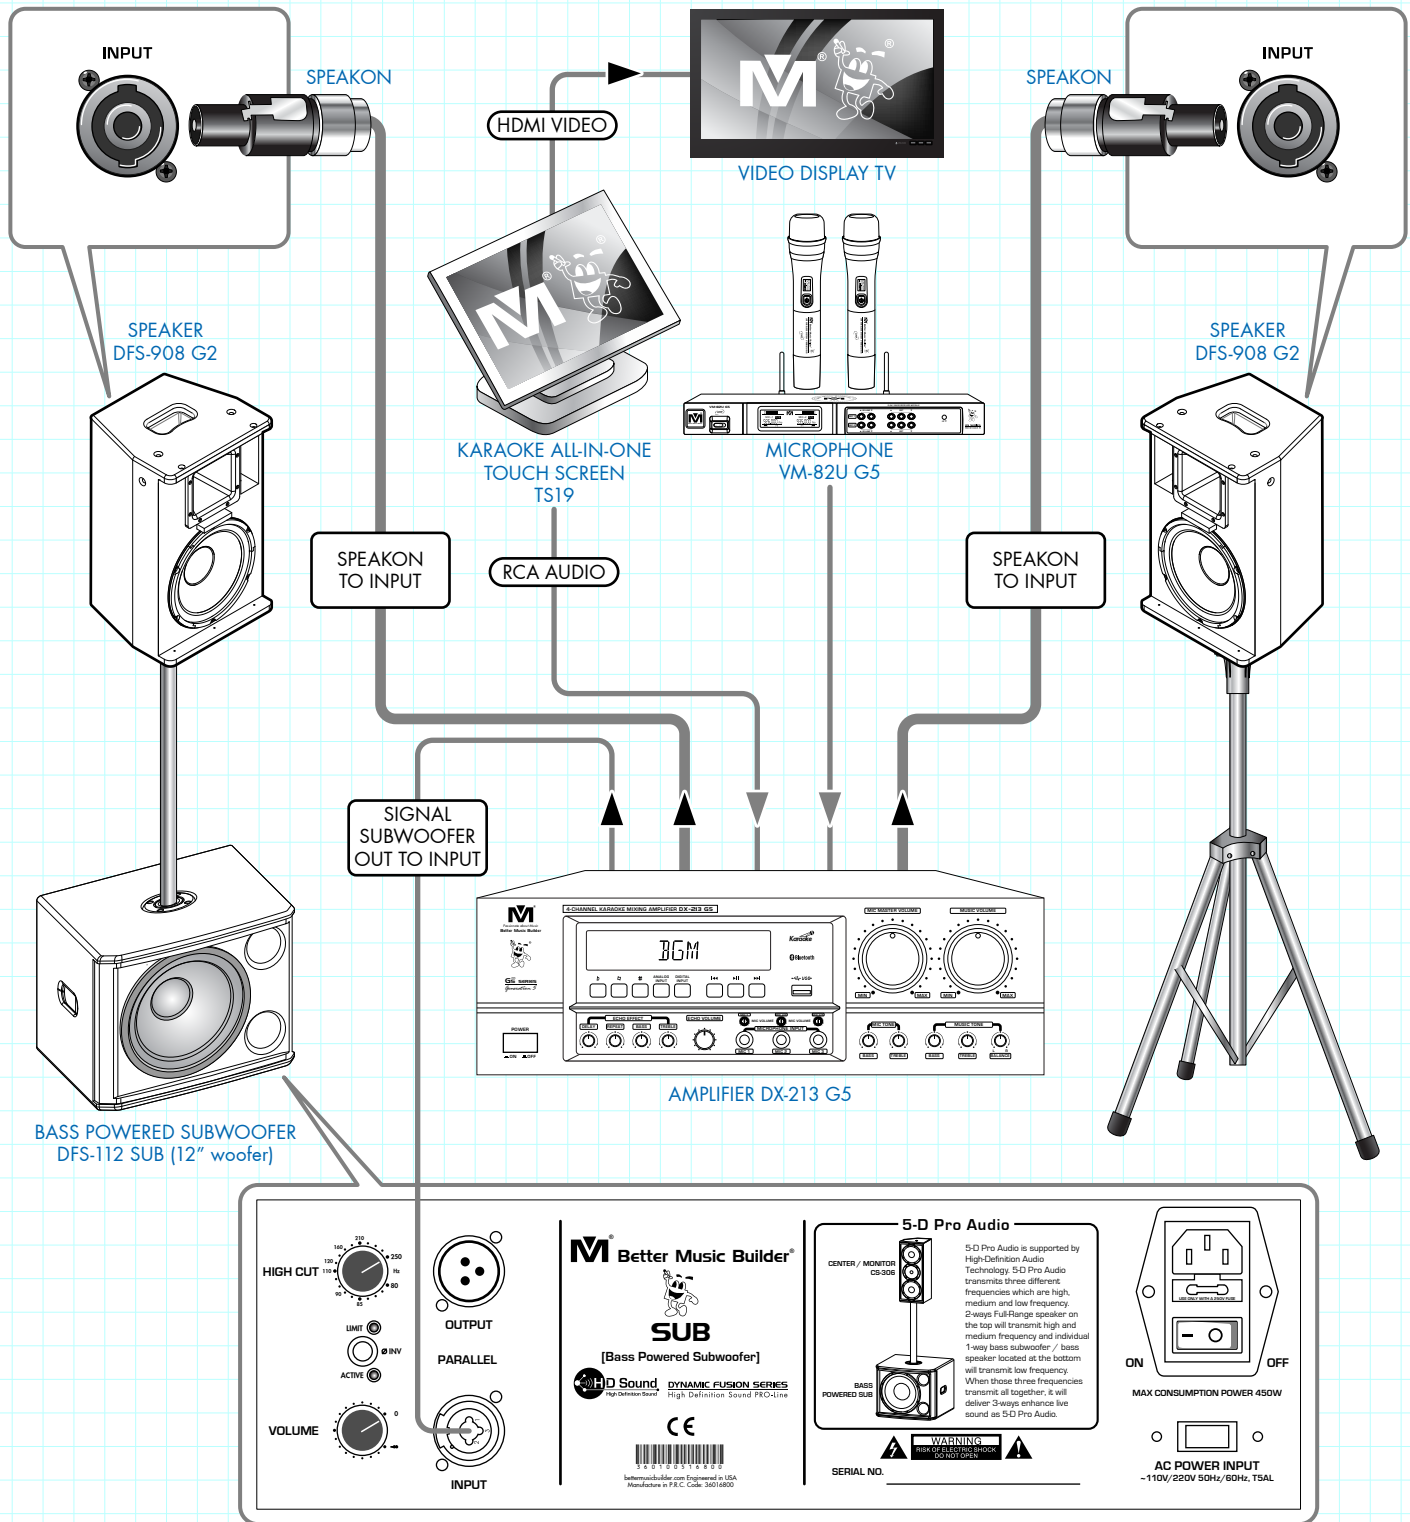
INPUT

SPEAKON

HDMI VIDEO

VIDEO DISPLAY TV

SPEAKON

INPUT

SPEAKER
DFS-908 G2

KARAOKE ALL-IN-ONE
TOUCH SCREEN
TS19

MICROPHONE
VM-82U G5

SPEAKER
DFS-908 G2

SPEAKON
TO INPUT

RCA AUDIO

SPEAKON
TO INPUT

SIGNAL
SUBWOOFER
OUT TO INPUT

4-CHANNEL KARAOKE MIXING AMPLIFIER DX-213 G5

BGM

MIC MASTER VOLUME

MUSIC VOLUME

POWER

AMPLIFIER DX-213 G5

BASS POWERED SUBWOOFER
DFS-112 SUB (12" woofer)

HIGH CUT

LIMIT

Ø INV

ACTIVE

VOLUME

OUTPUT

PARALLEL

INPUT

Better Music Builder®

SUB

[Bass Powered Subwoofer]

HD Sound
High Definition Sound

DYNAMIC FUSION SERIES
High Definition Sound PRO-Line

CE

bettermusicbuilder.com Engineered in USA
Manufacture in P.R.C. Code: 36016800

5-D Pro Audio

CENTER / MONITOR CS-306

BASS POWERED SUB

5-D Pro Audio is supported by High-Definition Audio Technology. 5-D Pro Audio transmits three different frequencies which are high, medium and low frequency. 2-ways Full-Range speaker on the top will transmit high and medium frequency and individual 1-way bass subwoofer / bass speaker located at the bottom will transmit low frequency. When those three frequencies transmit all together, it will deliver 3-ways enhance live sound as 5-D Pro Audio.

WARNING
RISK OF ELECTRIC SHOCK
DO NOT OPEN

SERIAL NO.

ON

OFF

MAX CONSUMPTION POWER 450W

AC POWER INPUT
~110V/220V 50Hz/60Hz, T5AL